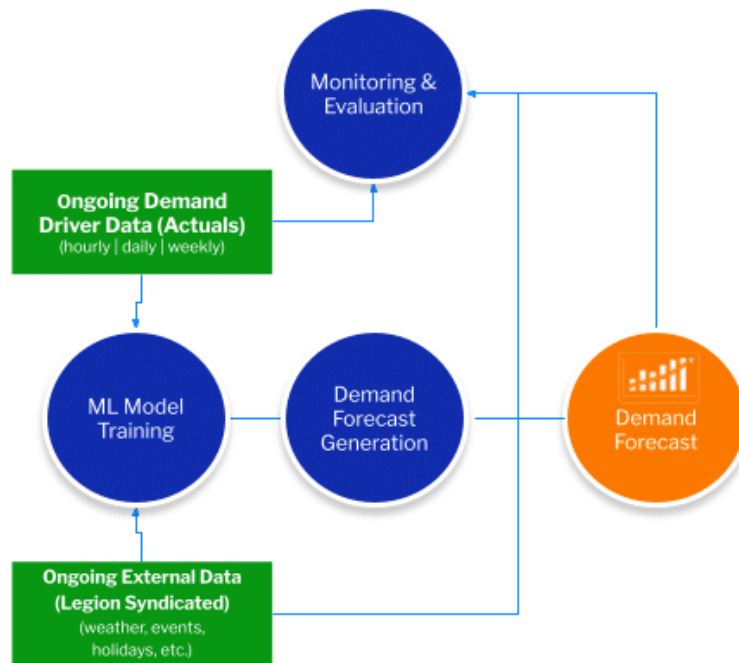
Monitoring & Evaluation

Ongoing Demand Driver Data (Actuals)
(hourly | daily | weekly)

ML Model Training

Demand Forecast Generation

Demand Forecast

Ongoing External Data (Legion Syndicated)
(weather, events, holidays, etc.)